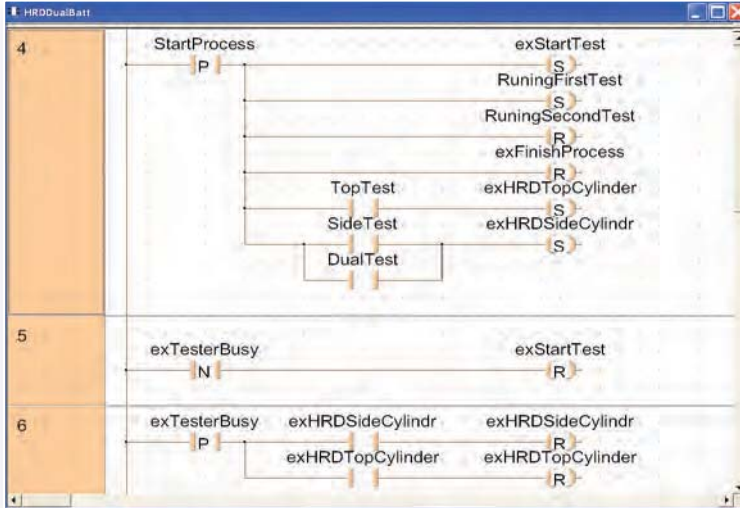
HRDDualBatt

4

StartProcess
P
exStartTest
S
RuningFirstTest
S
RuningSecondTest
R
exFinishProcess
R
TopTest
exHRDTopCylinder
S
SideTest
exHRDSideCylindr
S
DualTest

5

exTesterBusy
N
exStartTest
R

6

exTesterBusy
P
exHRDSideCylindr
exHRDSideCylindr
R
exHRDTopCylinder
exHRDTopCylinder
R